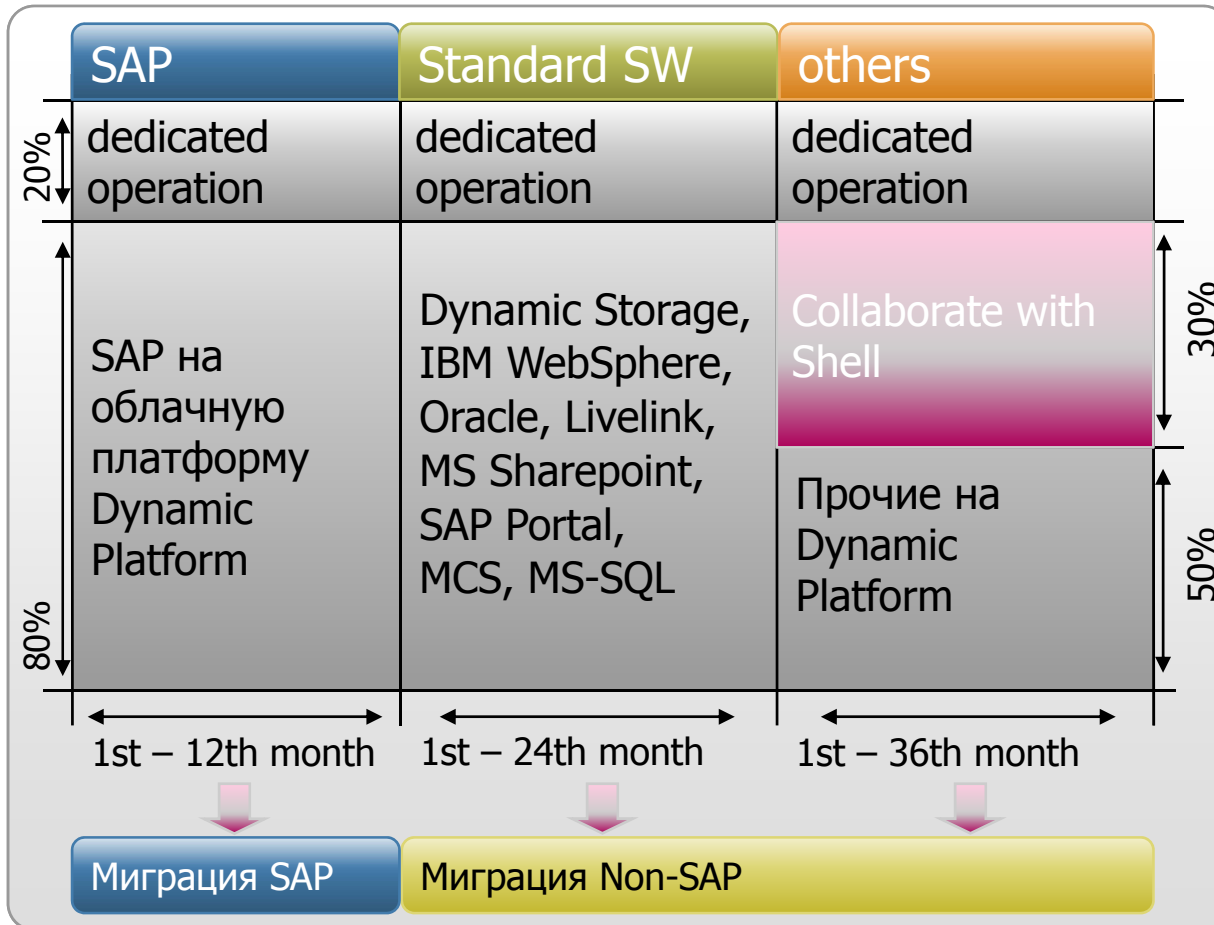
| SAP | Standard SW | others |
|---|---|---|
| dedicated operation | dedicated operation | dedicated operation |
| SAP на облачную платформу Dynamic Platform | Dynamic Storage, IBM WebSphere, Oracle, Livelink, MS Sharepoint, SAP Portal, MCS, MS-SQL | Collaborate with Shell |
| | | Прочие на Dynamic Platform |
| 1st – 12th month | 1st – 24th month | 1st – 36th month |

20%

80%

30%

50%

Миграция SAP

Миграция Non-SAP